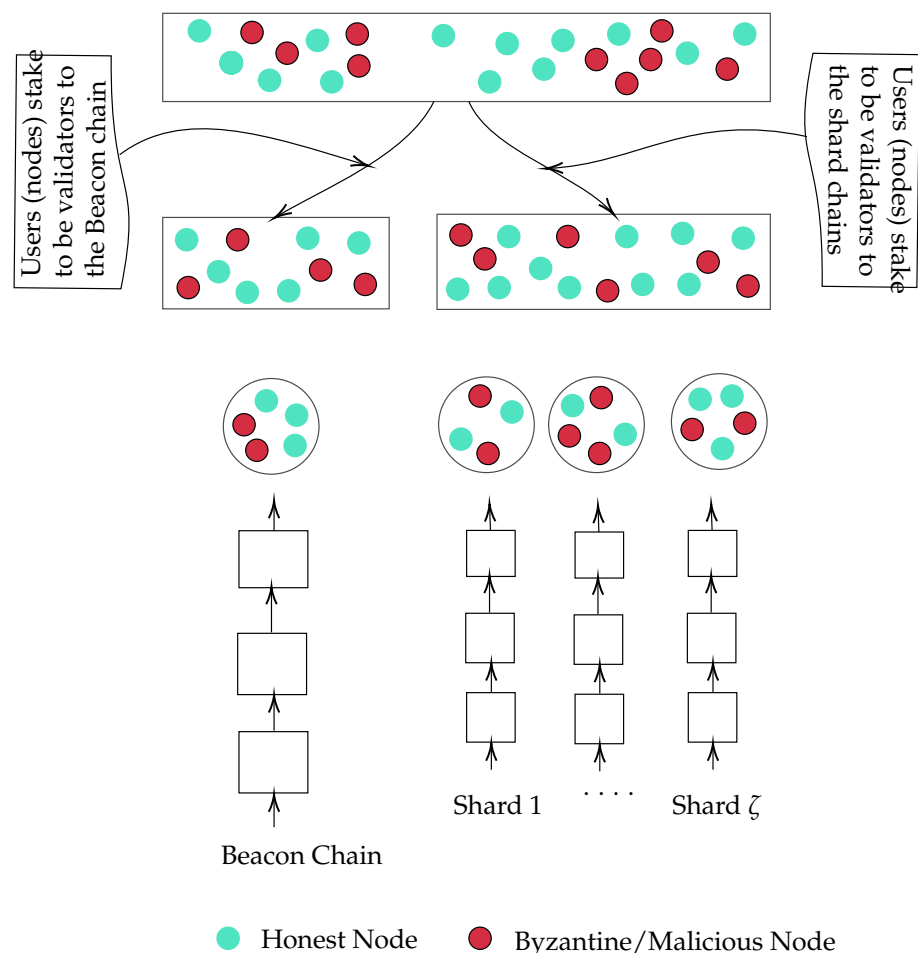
Users (nodes) stake to be validators to the Beacon chain

Users (nodes) stake to be validators to the shard chains

Beacon Chain

Shard 1

. . . .

Shard $\zeta$

Honest Node

Byzantine/Malicious Node